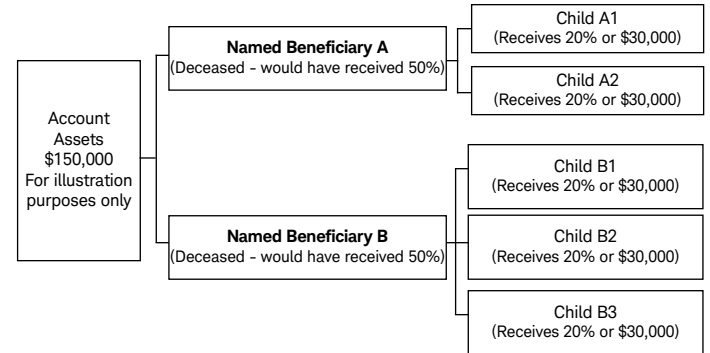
Account Assets \$150,000 For illustration purposes only

**Named Beneficiary A**
(Deceased - would have received 50%)

Child A1
(Receives 20% or \$30,000)

Child A2
(Receives 20% or \$30,000)

**Named Beneficiary B**
(Deceased - would have received 50%)

Child B1
(Receives 20% or \$30,000)

Child B2
(Receives 20% or \$30,000)

Child B3
(Receives 20% or \$30,000)